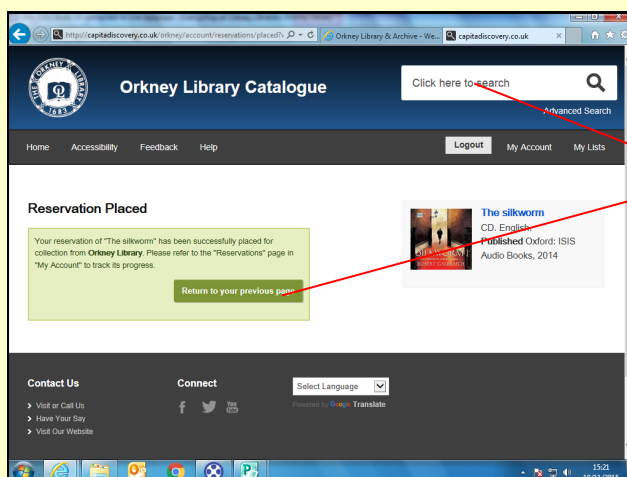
http://capitadiscovery.co.uk/orkney/account/reservations/placed?

Orkney Library & Archive - We...

capitadiscovery.co.uk

THE ORKNEY LIBRARY 1683

Orkney Library Catalogue

Click here to search

Advanced Search

Home Accessibility Feedback Help

Logout My Account My Lists

Reservation Placed

Your reservation of "The silkworm" has been successfully placed for collection from **Orkney Library**. Please refer to the "Reservations" page in "My Account" to track its progress.

Return to your previous page

The silkworm

CD. English.

Published Oxford: ISIS Audio Books, 2014

THE SILKWORM ROBERT GALBRAITH

Contact Us

Visit or Call Us

Have Your Say

Visit Our Website

Connect

Select Language

Powered by Google Translate

15:21